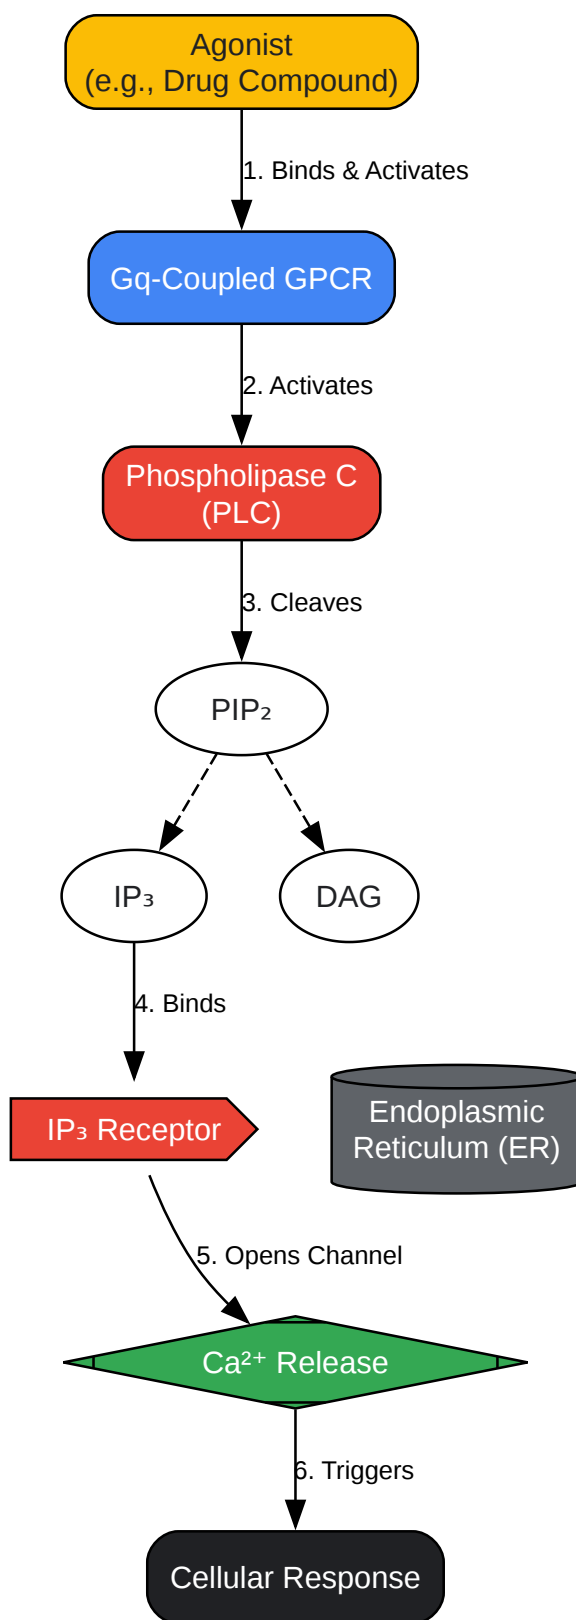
Agonist
(e.g., Drug Compound)

1. Binds & Activates

Gq-Coupled GPCR

2. Activates

Phospholipase C
(PLC)

3. Cleaves

PIP₂

IP₃

DAG

4. Binds

IP₃ Receptor

Endoplasmic
Reticulum (ER)

5. Opens Channel

Ca²⁺ Release

6. Triggers

Cellular Response